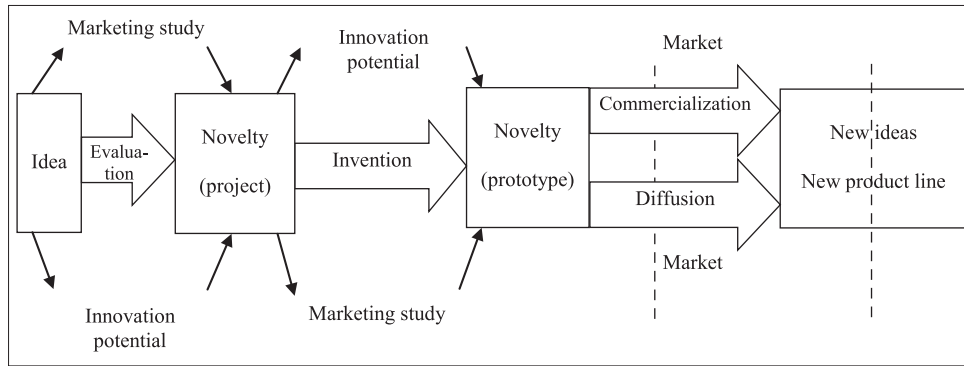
Marketing study

Innovation potential

Market

Idea

Evaluation

Novelty (project)

Invention

Novelty (prototype)

Commercialization

Diffusion

New ideas

New product line

Market

Innovation potential

Marketing study